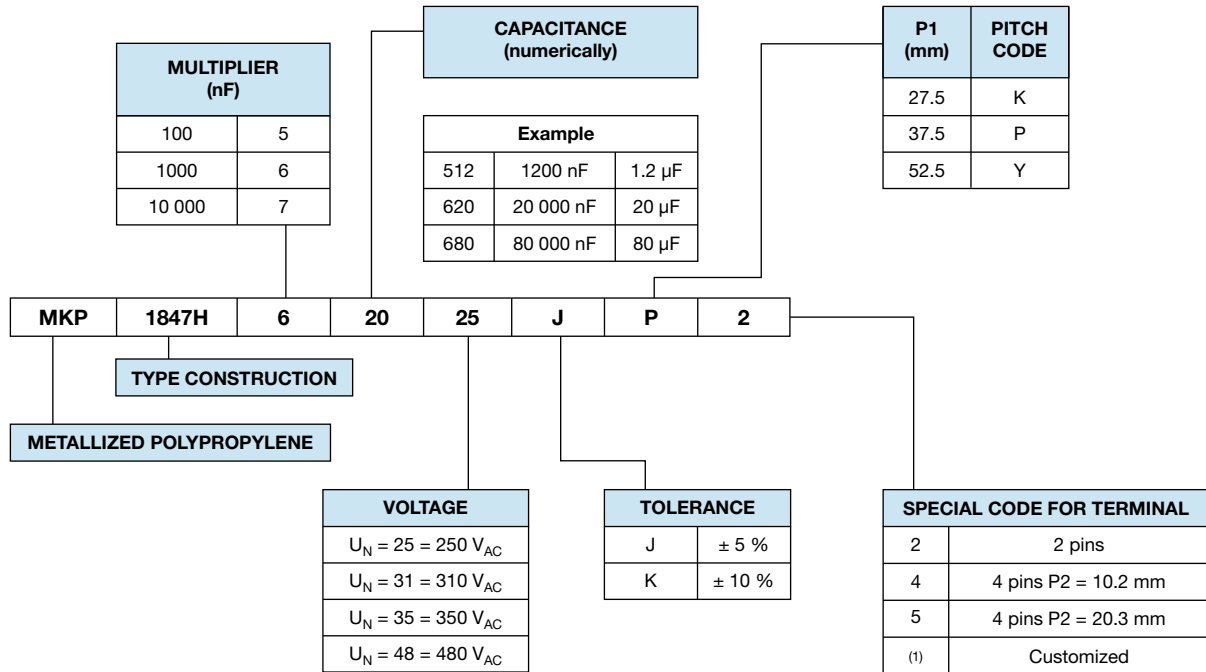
CAPACITANCE (numerically)

| P1 (mm) | PITCH CODE |
|---|---|
| 27.5 | K |
| 37.5 | P |
| 52.5 | Y |

| MULTIPLIER (nF) | |
|---|---|
| 100 | 5 |
| 1000 | 6 |
| 10 000 | 7 |

| Example | | |
|---|---|---|
| 512 | 1200 nF | 1.2 µF |
| 620 | 20 000 nF | 20 µF |
| 680 | 80 000 nF | 80 µF |

| MKP | 1847H | 6 | 20 | 25 | J | P | 2 |
|---|---|---|---|---|---|---|---|

TYPE CONSTRUCTION

METALLIZED POLYPROPYLENE

| VOLTAGE |
|---|
| $U_N$ = 25 = 250 $V_{AC}$ |
| $U_N$ = 31 = 310 $V_{AC}$ |
| $U_N$ = 35 = 350 $V_{AC}$ |
| $U_N$ = 48 = 480 $V_{AC}$ |

| TOLERANCE | |
|---|---|
| J | ± 5 % |
| K | ± 10 % |

| SPECIAL CODE FOR TERMINAL | |
|---|---|
| 2 | 2 pins |
| 4 | 4 pins P2 = 10.2 mm |
| 5 | 4 pins P2 = 20.3 mm |
| (1) | Customized |